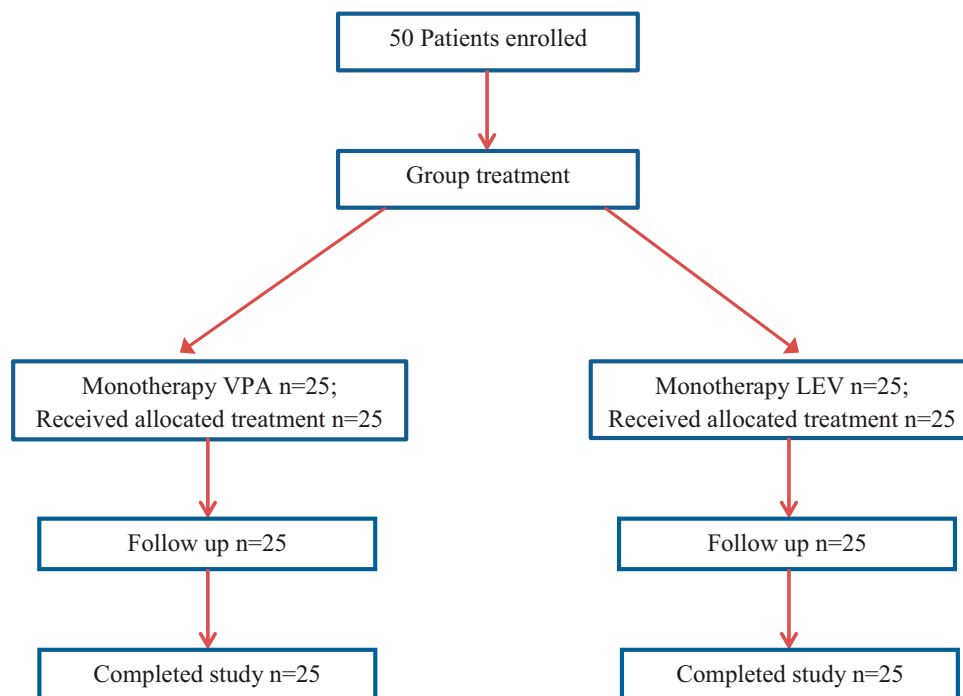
50 Patients enrolled

Group treatment

Monotherapy VPA n=25;
Received allocated treatment n=25

Follow up n=25

Completed study n=25

Monotherapy LEV n=25;
Received allocated treatment n=25

Follow up n=25

Completed study n=25